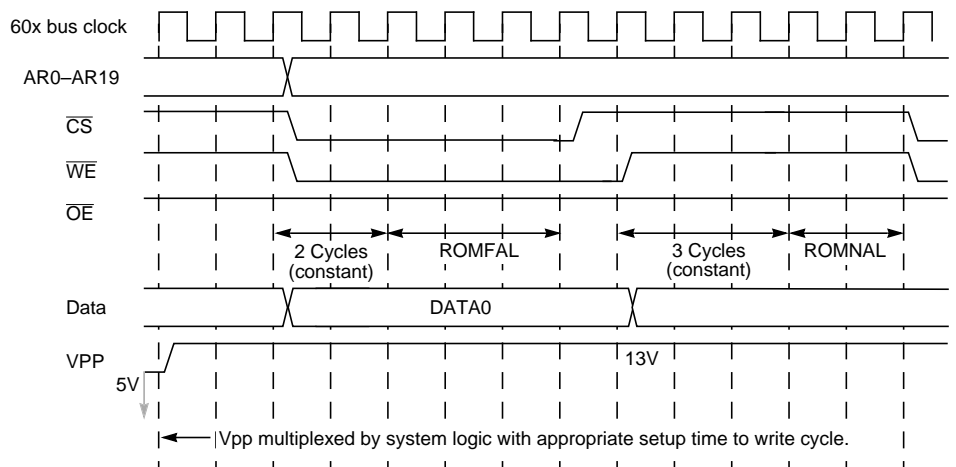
60x bus clock

AR0–AR19

$\overline{CS}$

$\overline{WE}$

$\overline{OE}$

2 Cycles (constant)

ROMFAL

3 Cycles (constant)

ROMNAL

Data

DATA0

VPP

13V

5V

Vpp multiplexed by system logic with appropriate setup time to write cycle.